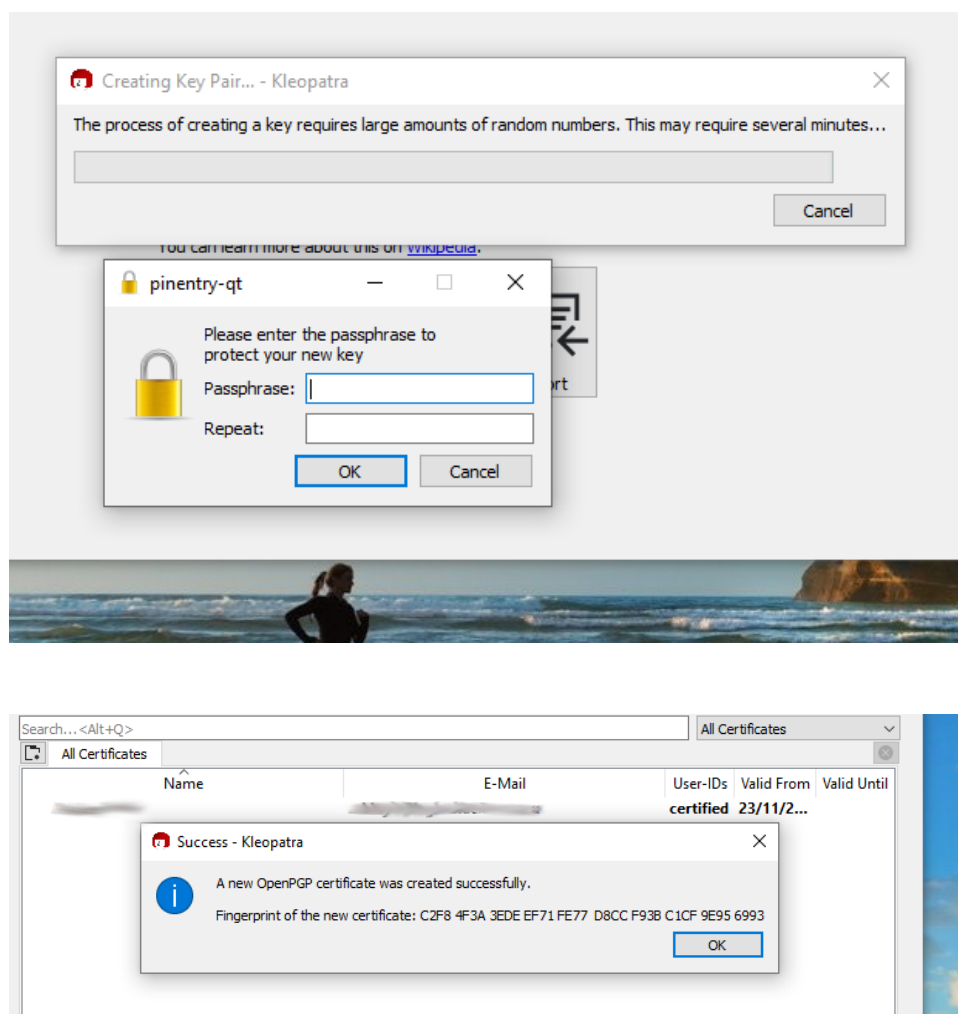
Creating Key Pair... - Kleopatra

The process of creating a key requires large amounts of random numbers. This may require several minutes...

Cancel

You can learn more about this on Wikipedia.

pinentry-qt

Please enter the passphrase to protect your new key

Passphrase:

Repeat:

OK

Cancel

ort

Search...<Alt+Q>

All Certificates

All Certificates

| Name | E-Mail | User-IDs | Valid From | Valid Until |
|---|---|---|---|---|
| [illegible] | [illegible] | certified | 23/11/2... | |

Success - Kleopatra

A new OpenPGP certificate was created successfully.

Fingerprint of the new certificate: C2F8 4F3A 3EDE EF71 FE77 D8CC F93B C1CF 9E95 6993

OK